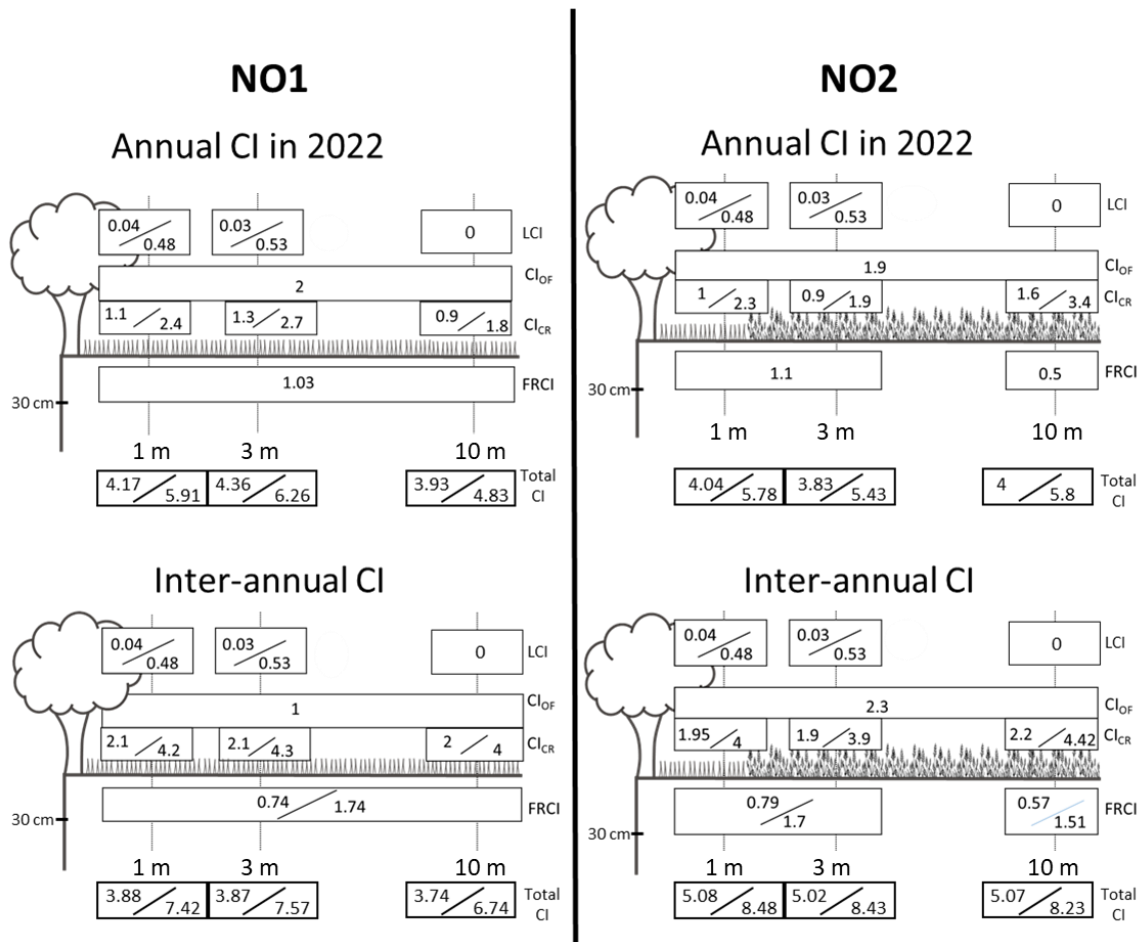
NO1

Annual CI in 2022

0.04 / 0.48
0.03 / 0.53
0
LCI

2
$CI_{OF}$

1.1 / 2.4
1.3 / 2.7
0.9 / 1.8
$CI_{CR}$

1.03
FRCI

30 cm

1 m
3 m
10 m

4.17 / 5.91
4.36 / 6.26
3.93 / 4.83
Total CI

Inter-annual CI

0.04 / 0.48
0.03 / 0.53
0
LCI

1
$CI_{OF}$

2.1 / 4.2
2.1 / 4.3
2 / 4
$CI_{CR}$

0.74 / 1.74
FRCI

30 cm

1 m
3 m
10 m

3.88 / 7.42
3.87 / 7.57
3.74 / 6.74
Total CI

NO2

Annual CI in 2022

0.04 / 0.48
0.03 / 0.53
0
LCI

1.9
$CI_{OF}$

1 / 2.3
0.9 / 1.9
1.6 / 3.4
$CI_{CR}$

1.1
0.5
FRCI

30 cm

1 m
3 m
10 m

4.04 / 5.78
3.83 / 5.43
4 / 5.8
Total CI

Inter-annual CI

0.04 / 0.48
0.03 / 0.53
0
LCI

2.3
$CI_{OF}$

1.95 / 4
1.9 / 3.9
2.2 / 4.42
$CI_{CR}$

0.79 / 1.7
0.57 / 1.51
FRCI

30 cm

1 m
3 m
10 m

5.08 / 8.48
5.02 / 8.43
5.07 / 8.23
Total CI